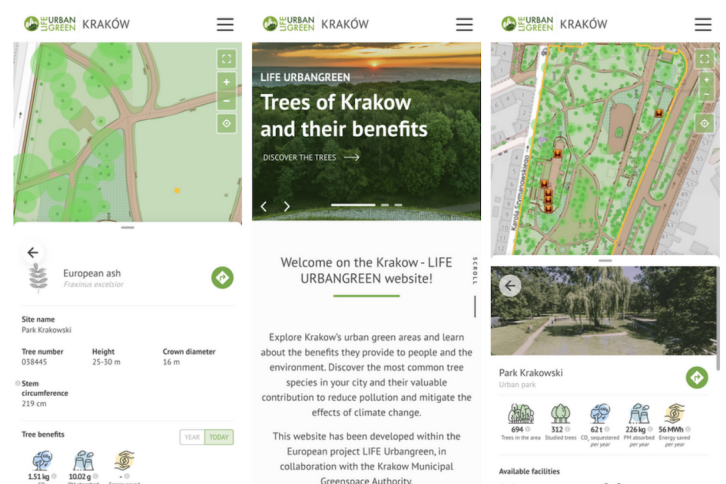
LIFE URBAN GREEN KRAKÓW

European ash
Fraxinus excelsior

Site name
Park Krakowski

Tree number
038445

Height
25-30 m

Crown diameter
16 m

Stem circumference
219 cm

Tree benefits

YEAR TODAY

1.51 kg

10.02 g

LIFE URBAN GREEN KRAKÓW

LIFE URBANGREEN
Trees of Krakow and their benefits

DISCOVER THE TREES

SCROLL

Welcome on the Krakow - LIFE URBANGREEN website!

Explore Krakow's urban green areas and learn about the benefits they provide to people and the environment. Discover the most common tree species in your city and their valuable contribution to reduce pollution and mitigate the effects of climate change.

This website has been developed within the European project LIFE Urbangreen, in collaboration with the Krakow Municipal Greenspace Authority.

LIFE URBAN GREEN KRAKÓW

Karola Szymanowskiego

Park Krakowski
Urban park

694
Trees in the area

312
Studied trees

62 t
$CO_2$ sequestered per year

226 kg
PM absorbed per year

56 MWh
Energy saved per year

Available facilities